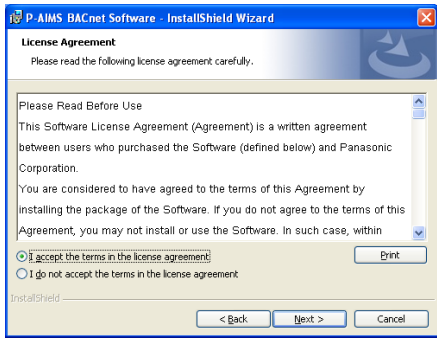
P-AIMS BACnet Software - InstallShield Wizard

License Agreement

Please read the following license agreement carefully.

Please Read Before Use

This Software License Agreement (Agreement) is a written agreement between users who purchased the Software (defined below) and Panasonic Corporation.

You are considered to have agreed to the terms of this Agreement by installing the package of the Software. If you do not agree to the terms of this Agreement, you may not install or use the Software. In such case, within

I accept the terms in the license agreement

I do not accept the terms in the license agreement

Print

InstallShield

< Back

Next >

Cancel